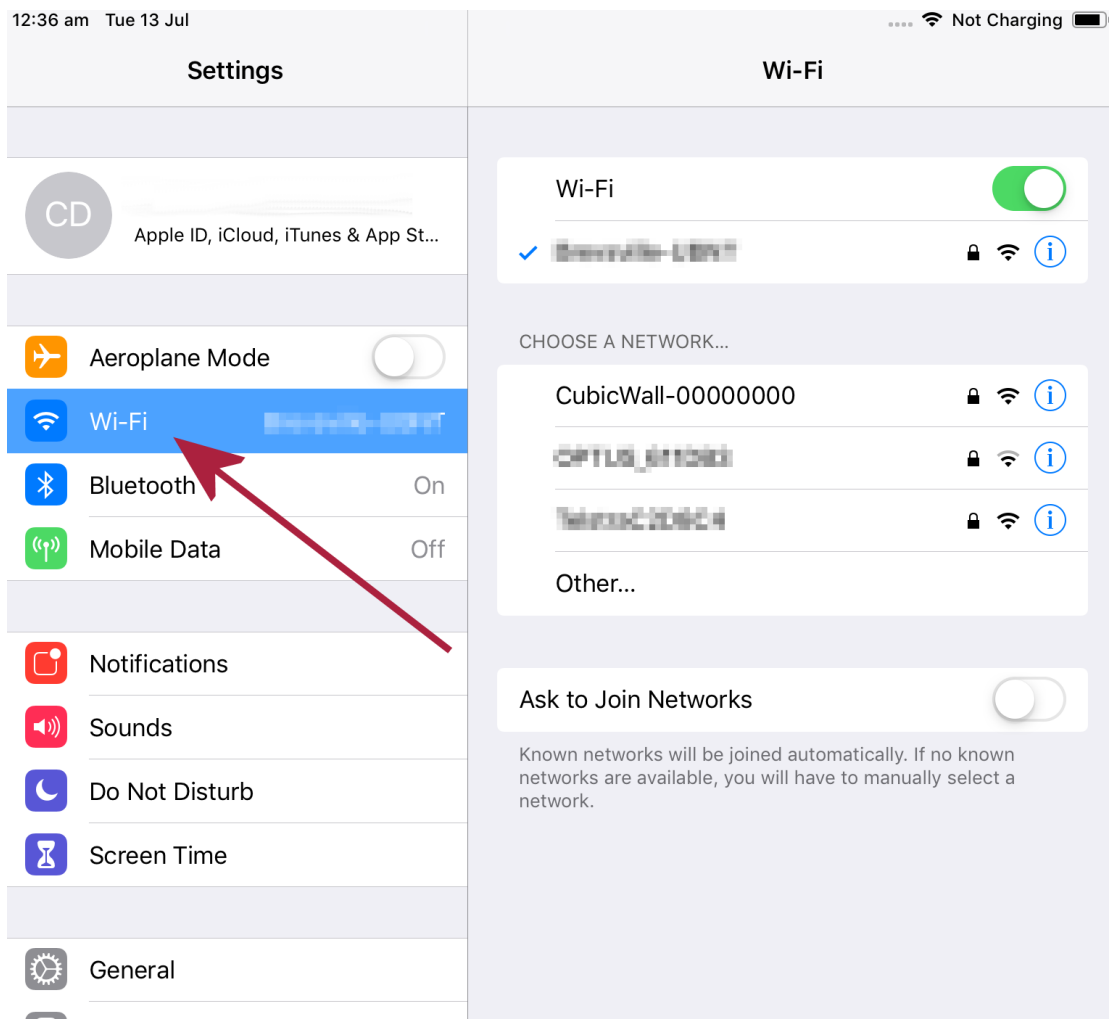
12:36 am Tue 13 Jul

Not Charging

Settings

CD
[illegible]
Apple ID, iCloud, iTunes & App St...

Aeroplane Mode

Wi-Fi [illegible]

Bluetooth On

Mobile Data Off

Notifications

Sounds

Do Not Disturb

Screen Time

General

Wi-Fi

Wi-Fi

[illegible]

CHOOSE A NETWORK...

CubicWall-00000000

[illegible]

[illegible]

Other...

Ask to Join Networks

Known networks will be joined automatically. If no known networks are available, you will have to manually select a network.